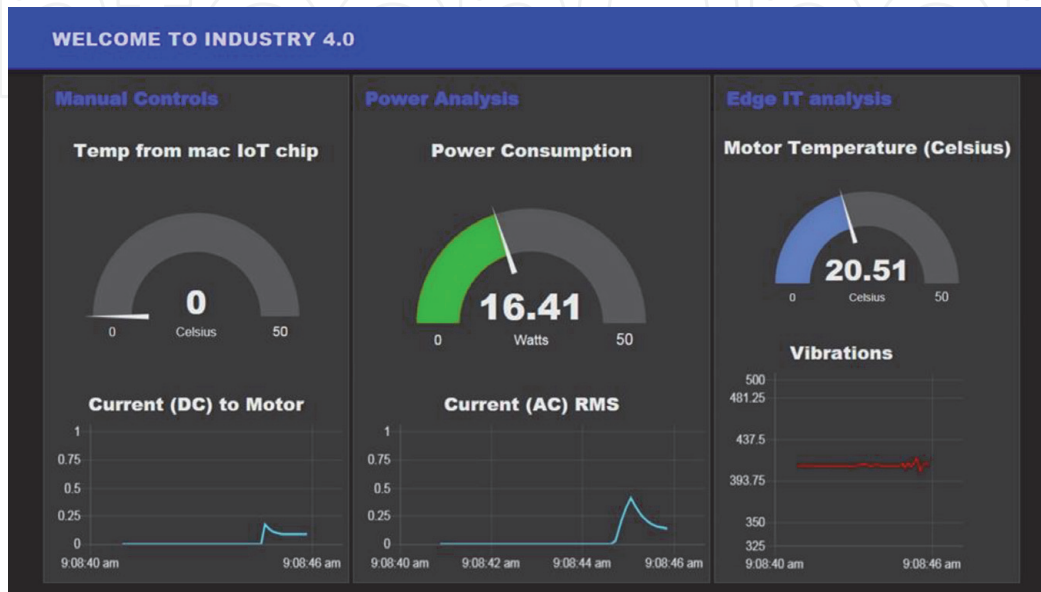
WELCOME TO INDUSTRY 4.0

Manual Controls

Temp from mac IoT chip

0

0 Celsius 50

Current (DC) to Motor

1
0.75
0.5
0.25
0

9:08:40 am 9:08:46 am

Power Analysis

Power Consumption

16.41

0 Watts 50

Current (AC) RMS

1
0.75
0.5
0.25
0

9:08:40 am 9:08:42 am 9:08:44 am 9:08:46 am

Edge IT analysis

Motor Temperature (Celsius)

20.51

0 Celsius 50

Vibrations

500
481.25
437.5
393.75
350
325

9:08:40 am 9:08:46 am